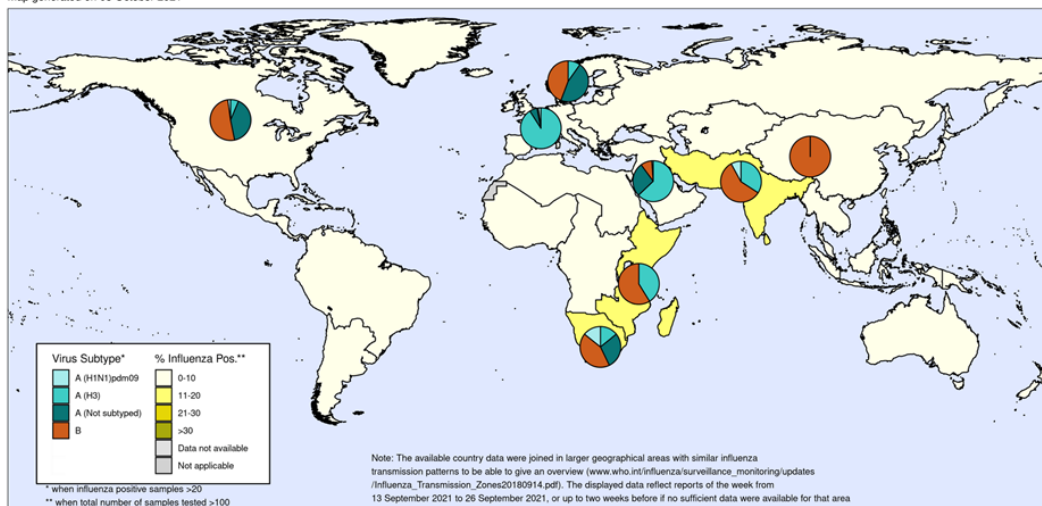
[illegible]

Virus Subtype*
A (H1N1)pdm09
A (H3)
A (Not subtyped)
B

% Influenza Pos.**
0-10
11-20
21-30
>30
Data not available
Not applicable

* when influenza positive samples >20
** when total number of samples tested >100

Note: The available country data were joined in larger geographical areas with similar influenza transmission patterns to be able to give an overview (www.who.int/influenza/surveillance_monitoring/updates /Influenza_Transmission_Zones20180914.pdf). The displayed data reflect reports of the week from 13 September 2021 to 26 September 2021, or up to two weeks before if no sufficient data were available for that area